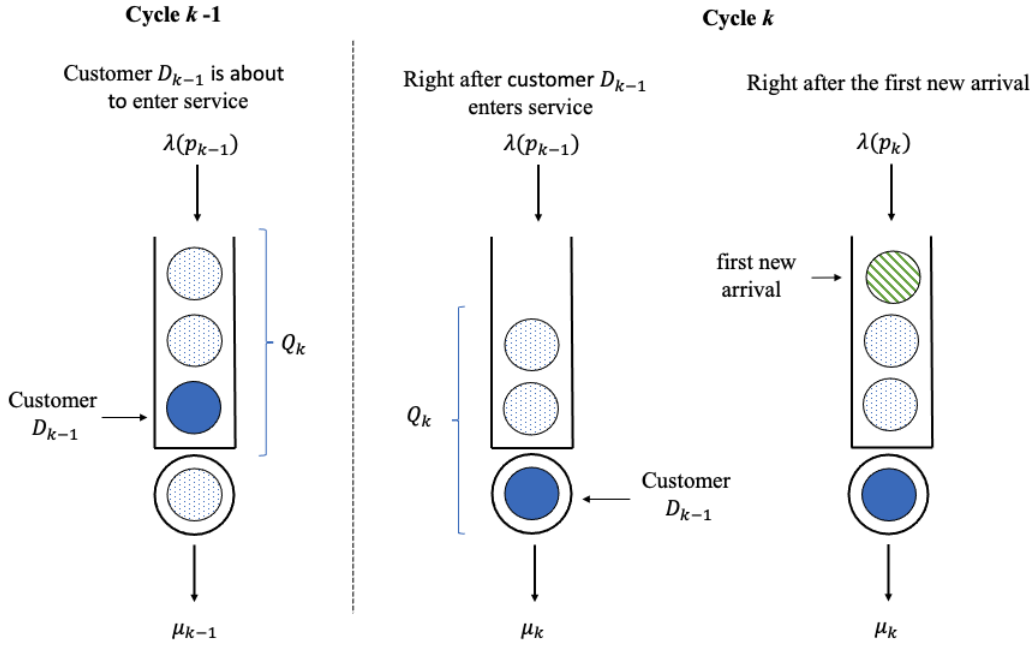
Cycle $k$ -1

Customer $D_{k-1}$ is about to enter service

$\lambda(p_{k-1})$

$Q_k$

Customer $D_{k-1}$

$\mu_{k-1}$

Cycle $k$

Right after customer $D_{k-1}$ enters service

$\lambda(p_{k-1})$

$Q_k$

Customer $D_{k-1}$

$\mu_k$

Right after the first new arrival

$\lambda(p_k)$

first new arrival

$\mu_k$